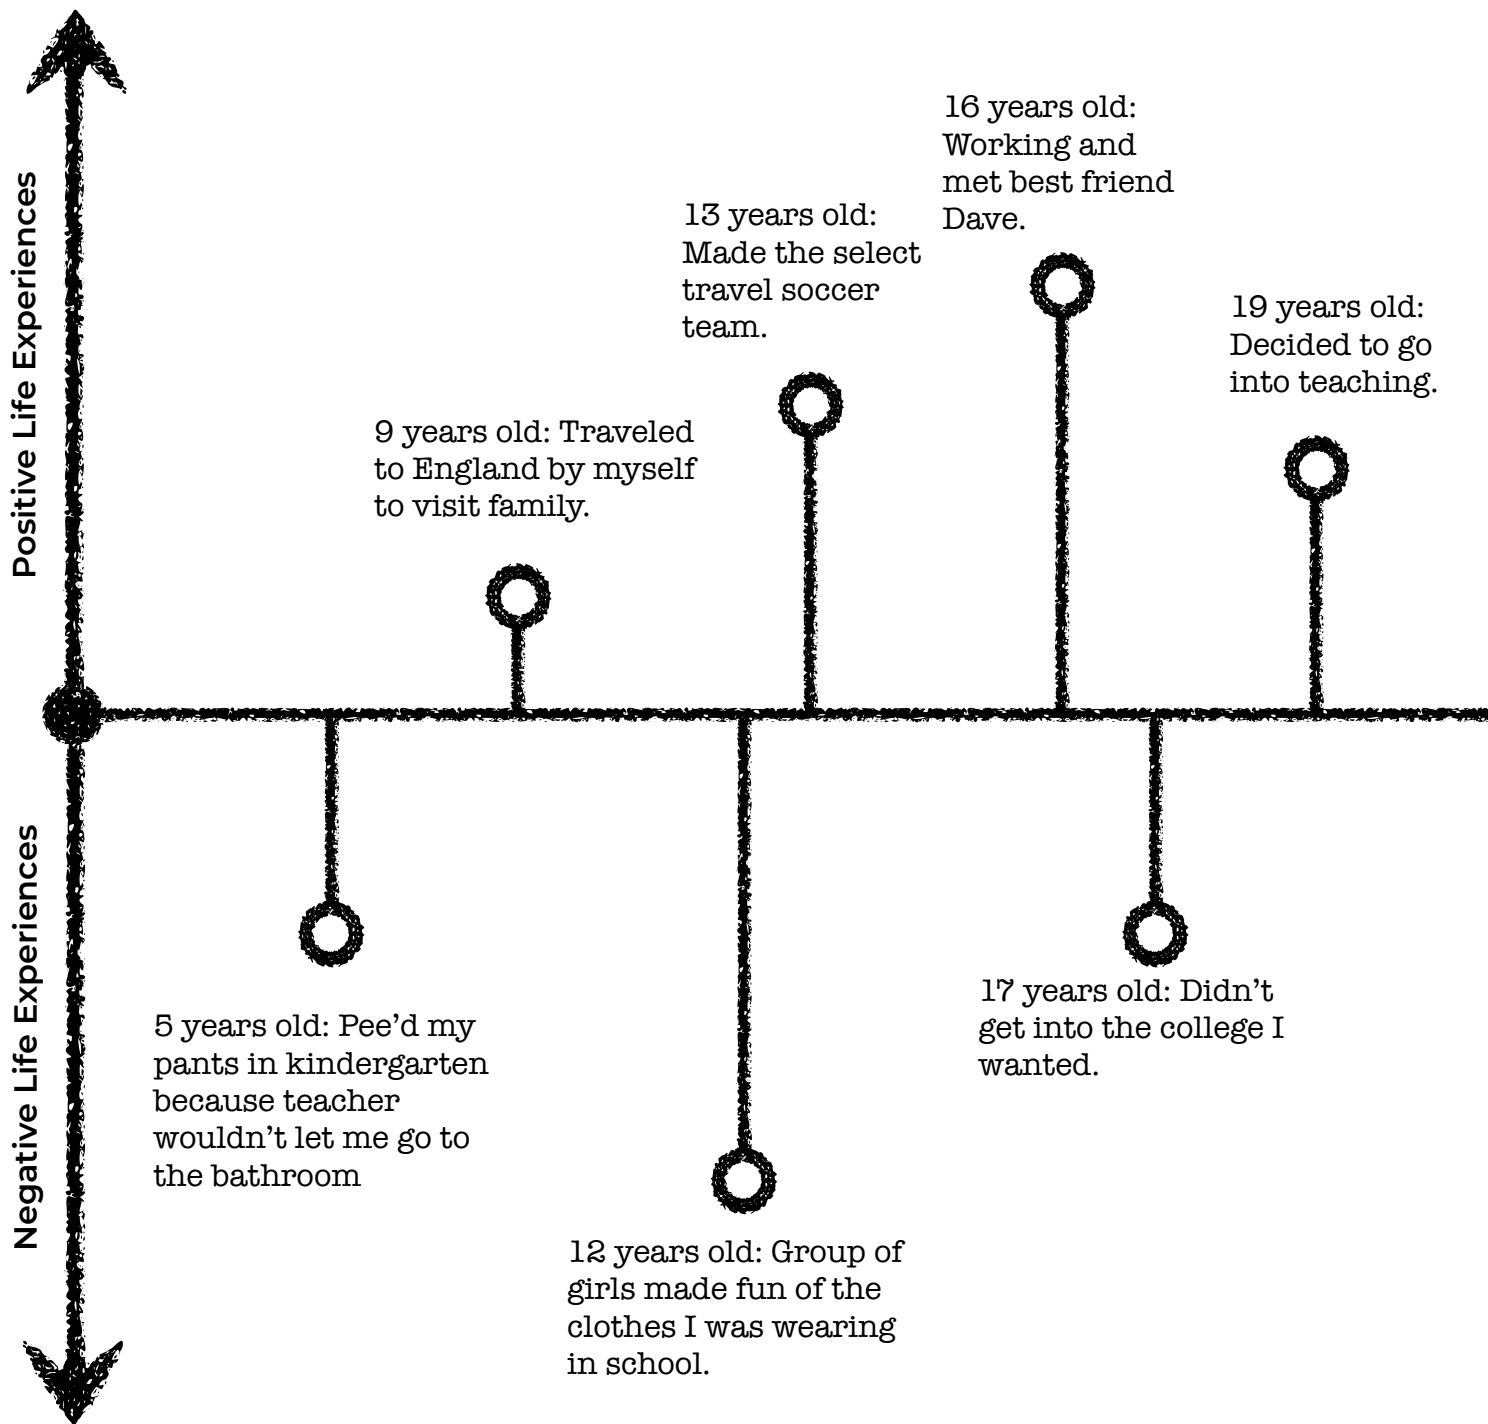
Positive Life Experiences

Negative Life Experiences

16 years old: Working and met best friend Dave.

13 years old: Made the select travel soccer team.

19 years old: Decided to go into teaching.

9 years old: Traveled to England by myself to visit family.

5 years old: Pee'd my pants in kindergarten because teacher wouldn't let me go to the bathroom

12 years old: Group of girls made fun of the clothes I was wearing in school.

17 years old: Didn't get into the college I wanted.